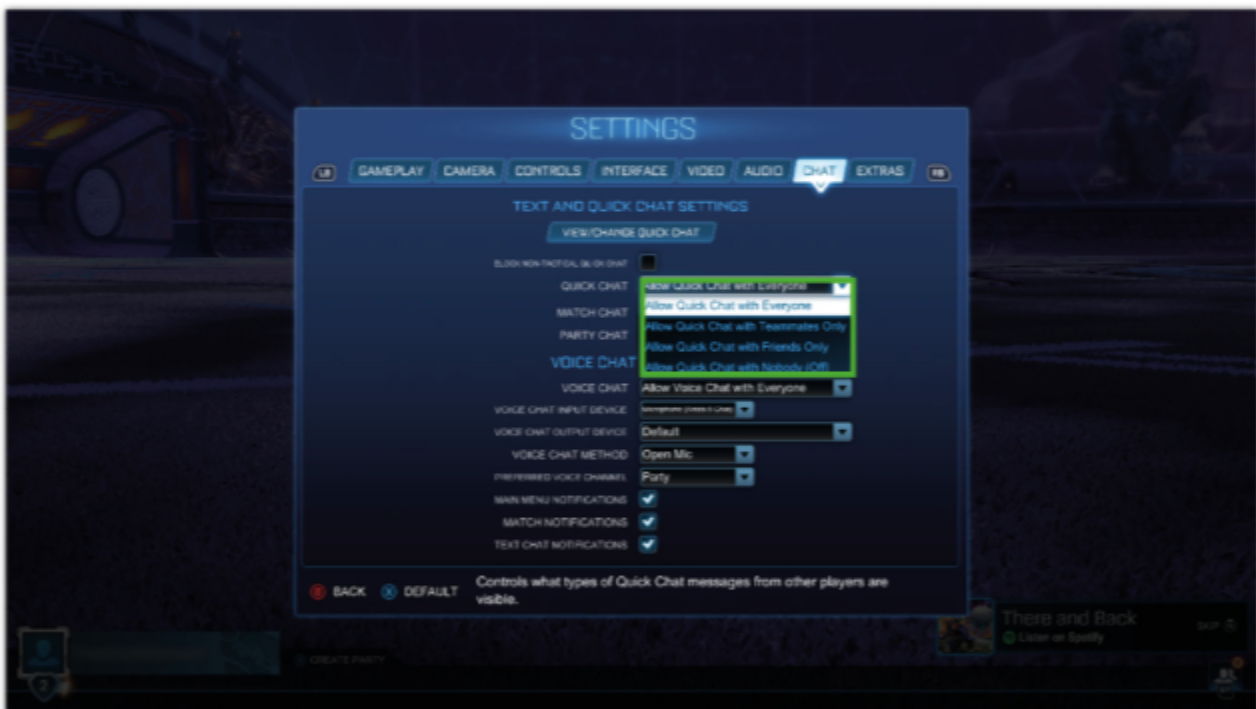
SETTINGS

LB GAMEPLAY CAMERA CONTROLS INTERFACE VIDEO AUDIO CHAT EXTRAS RB

TEXT AND QUICK CHAT SETTINGS

VIEW/CHANGE QUICK CHAT

BLOCK NON-TACTICAL QUICK CHAT

QUICK CHAT Allow Quick Chat with Everyone

Allow Quick Chat with Everyone
Allow Quick Chat with Teammates Only
Allow Quick Chat with Friends Only
Allow Quick Chat with Nobody (Off)

MATCH CHAT

PARTY CHAT

VOICE CHAT

VOICE CHAT Allow Voice Chat with Everyone

VOICE CHAT INPUT DEVICE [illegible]

VOICE CHAT OUTPUT DEVICE Default

VOICE CHAT METHOD Open Mic

PREFERRED VOICE CHANNEL Party

MAIN MENU NOTIFICATIONS

MATCH NOTIFICATIONS

TEXT CHAT NOTIFICATIONS

BACK DEFAULT Controls what types of Quick Chat messages from other players are visible.

There and Back
Listen on Spotify
SKIP

CREATE PARTY